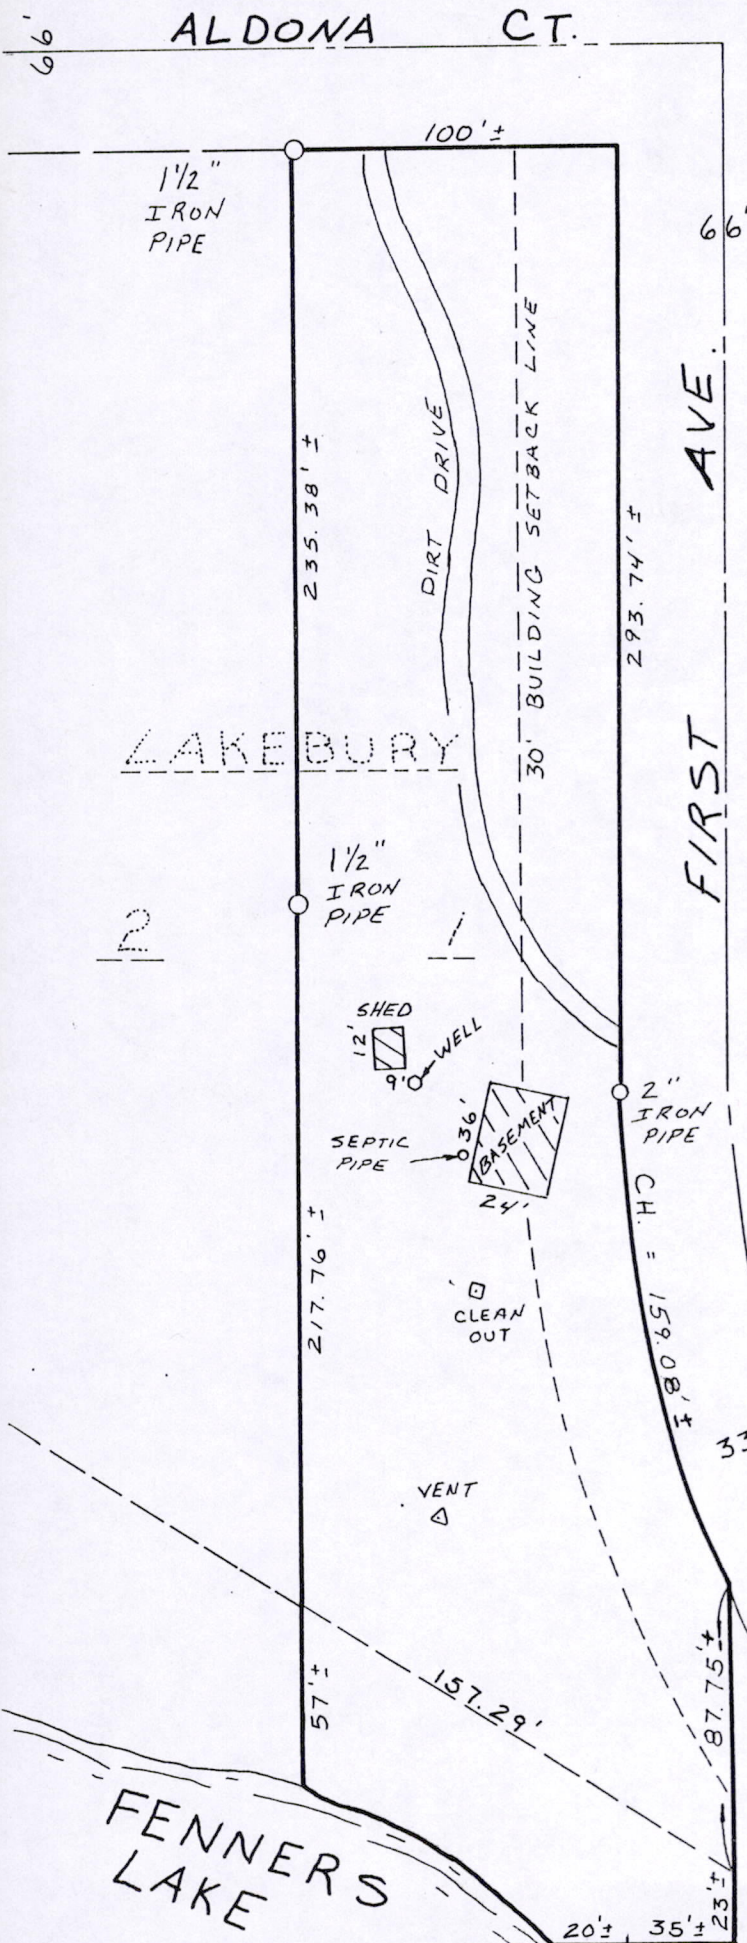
66'
ALDONA CT.

100'±

1½"
IRON
PIPE

66'

235.38'±

DIRT DRIVE

30' BUILDING SETBACK LINE

293.74'±

FIRST AVE.

LAKEBURY

1½"
IRON
PIPE

2

1

SHED
12'
9'
WELL

SEPTIC
PIPE
36'
BASEMENT
24'

2"
IRON
PIPE

CH. = 159.08'±

217.76'±

CLEAN
OUT

33

VENT

57'±

157.29'

87.75'±

FENNERS
LAKE

20'± 35'± 23'±